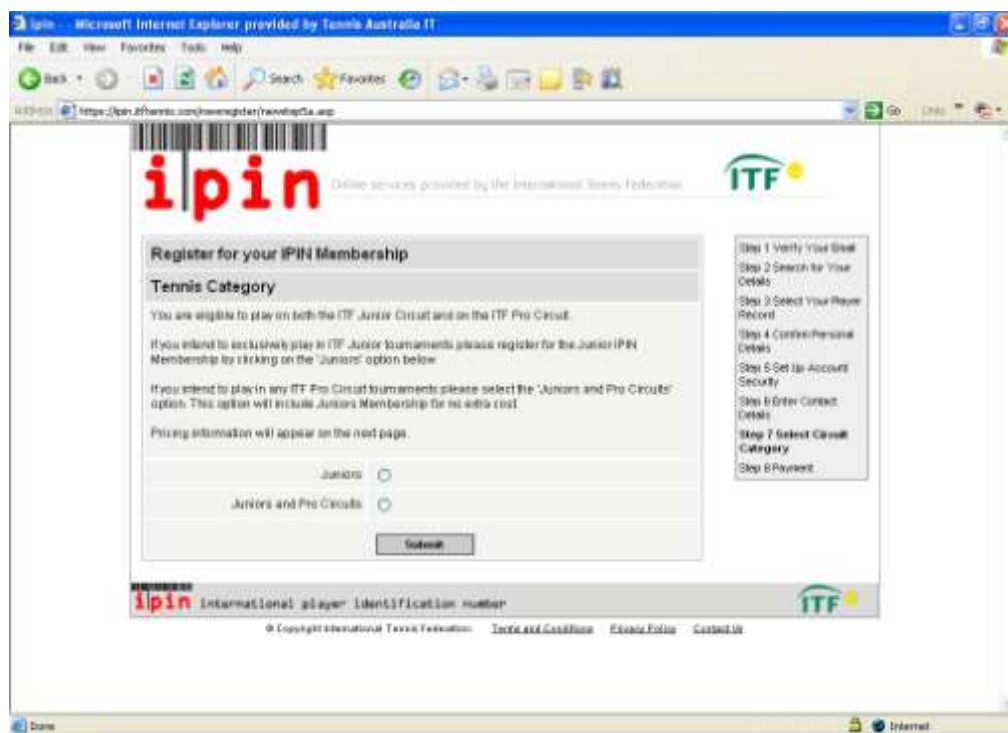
ipin - Microsoft Internet Explorer provided by Tennis Australia IT

File Edit View Favorites Tools Help

Back Search Favorites

Address https://ipin.itftennis.com/newregister/newstep5a.asp Go Links

ipin Online services provided by the International Tennis Federation ITF

Register for your IPIN Membership

Tennis Category

You are eligible to play on both the ITF Junior Circuit and on the ITF Pro Circuit.

If you intend to exclusively play in ITF Junior tournaments please register for the Junior IPIN Membership by clicking on the 'Juniors' option below.

If you intend to play in any ITF Pro Circuit tournaments please select the 'Juniors and Pro Circuits' option. This option will include Juniors Membership for no extra cost.

Pricing information will appear on the next page.

Juniors

Juniors and Pro Circuits

Submit

Step 1 Verify Your Email
Step 2 Search for Your Details
Step 3 Select Your Player Record
Step 4 Confirm Personal Details
Step 5 Set Up Account Security
Step 6 Enter Contact Details
Step 7 Select Circuit Category
Step 8 Payment

ipin international player identification number ITF

© Copyright International Tennis Federation. Terms and Conditions Privacy Policy Contact Us

Done Internet